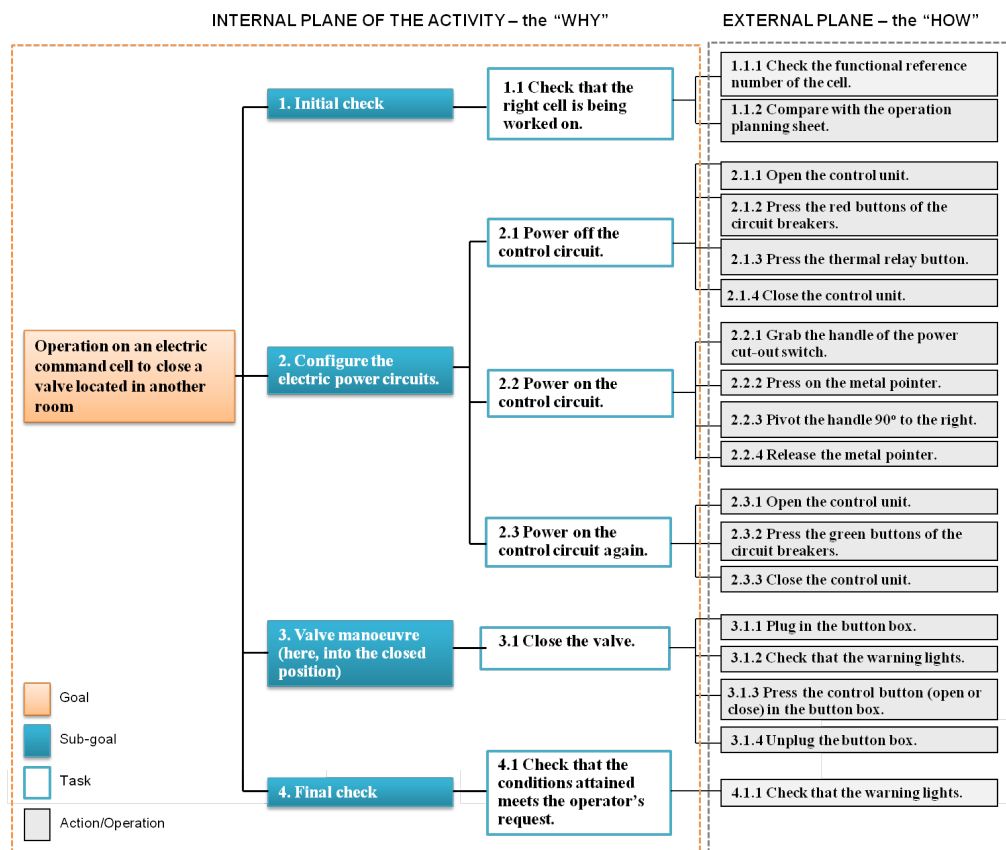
INTERNAL PLANE OF THE ACTIVITY – the “WHY”

EXTERNAL PLANE – the “HOW”

Operation on an electric command cell to close a valve located in another room

1. Initial check

1.1 Check that the right cell is being worked on.

1.1.1 Check the functional reference number of the cell.

1.1.2 Compare with the operation planning sheet.

2. Configure the electric power circuits.

2.1 Power off the control circuit.

2.1.1 Open the control unit.

2.1.2 Press the red buttons of the circuit breakers.

2.1.3 Press the thermal relay button.

2.1.4 Close the control unit.

2.2 Power on the control circuit.

2.2.1 Grab the handle of the power cut-out switch.

2.2.2 Press on the metal pointer.

2.2.3 Pivot the handle 90º to the right.

2.2.4 Release the metal pointer.

2.3 Power on the control circuit again.

2.3.1 Open the control unit.

2.3.2 Press the green buttons of the circuit breakers.

2.3.3 Close the control unit.

3. Valve manoeuvre (here, into the closed position)

3.1 Close the valve.

3.1.1 Plug in the button box.

3.1.2 Check that the warning lights.

3.1.3 Press the control button (open or close) in the button box.

3.1.4 Unplug the button box.

4. Final check

4.1 Check that the conditions attained meets the operator’s request.

4.1.1 Check that the warning lights.

Goal

Sub-goal

Task

Action/Operation